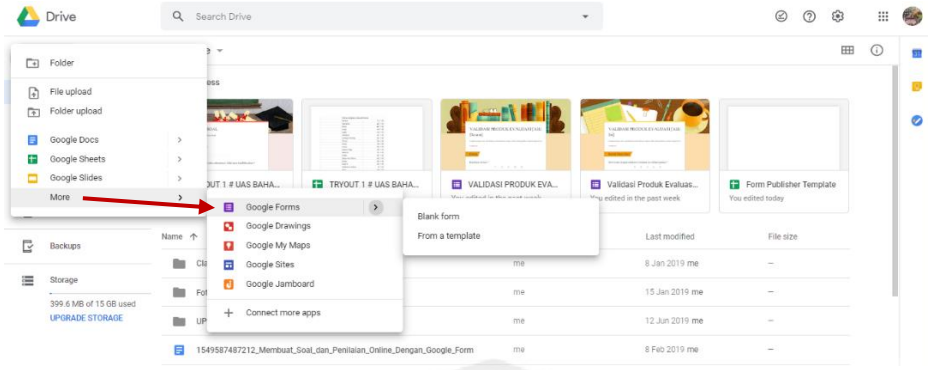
Drive

Search Drive

Folder

File upload

Folder upload

Google Docs

Google Sheets

Google Slides

More

e

ess

TRYOUT 1 # UAS BAHA...

TRYOUT 1 # UAS BAHA...

VALIDASI PRODUK EVA...

Validasi Produk Evaluas...

Form Publisher Template

You edited in the past week

You edited today

Google Forms

Google Drawings

Google My Maps

Google Sites

Google Jamboard

Connect more apps

Blank form

From a template

Backups

Storage

399.6 MB of 15 GB used

UPGRADE STORAGE

Name

Last modified

File size

Cla

me

8 Jan 2019 me

—

Fot

me

15 Jan 2019 me

—

UP

me

12 Jun 2019 me

—

1549587487212_Membuat_Soal_dan_Penilaian_Online_Dengan_Google_Form

me

8 Feb 2019 me

—